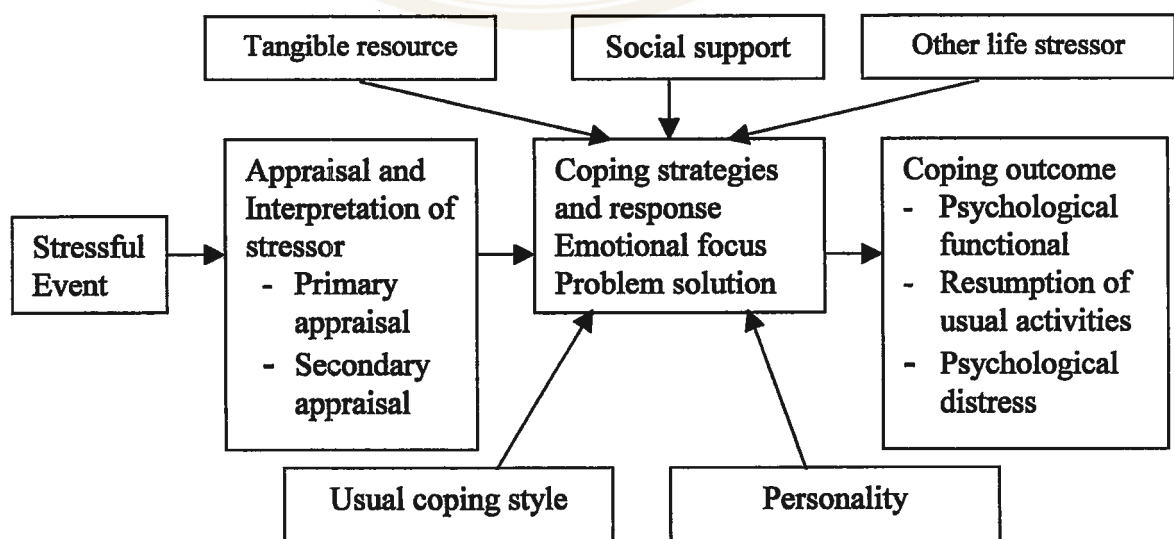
Tangible resource

Social support

Other life stressor

Stressful Event

Appraisal and Interpretation of stressor
- Primary appraisal
- Secondary appraisal

Coping strategies and response
Emotional focus
Problem solution

Coping outcome
- Psychological functional
- Resumption of usual activities
- Psychological distress

Usual coping style

Personality